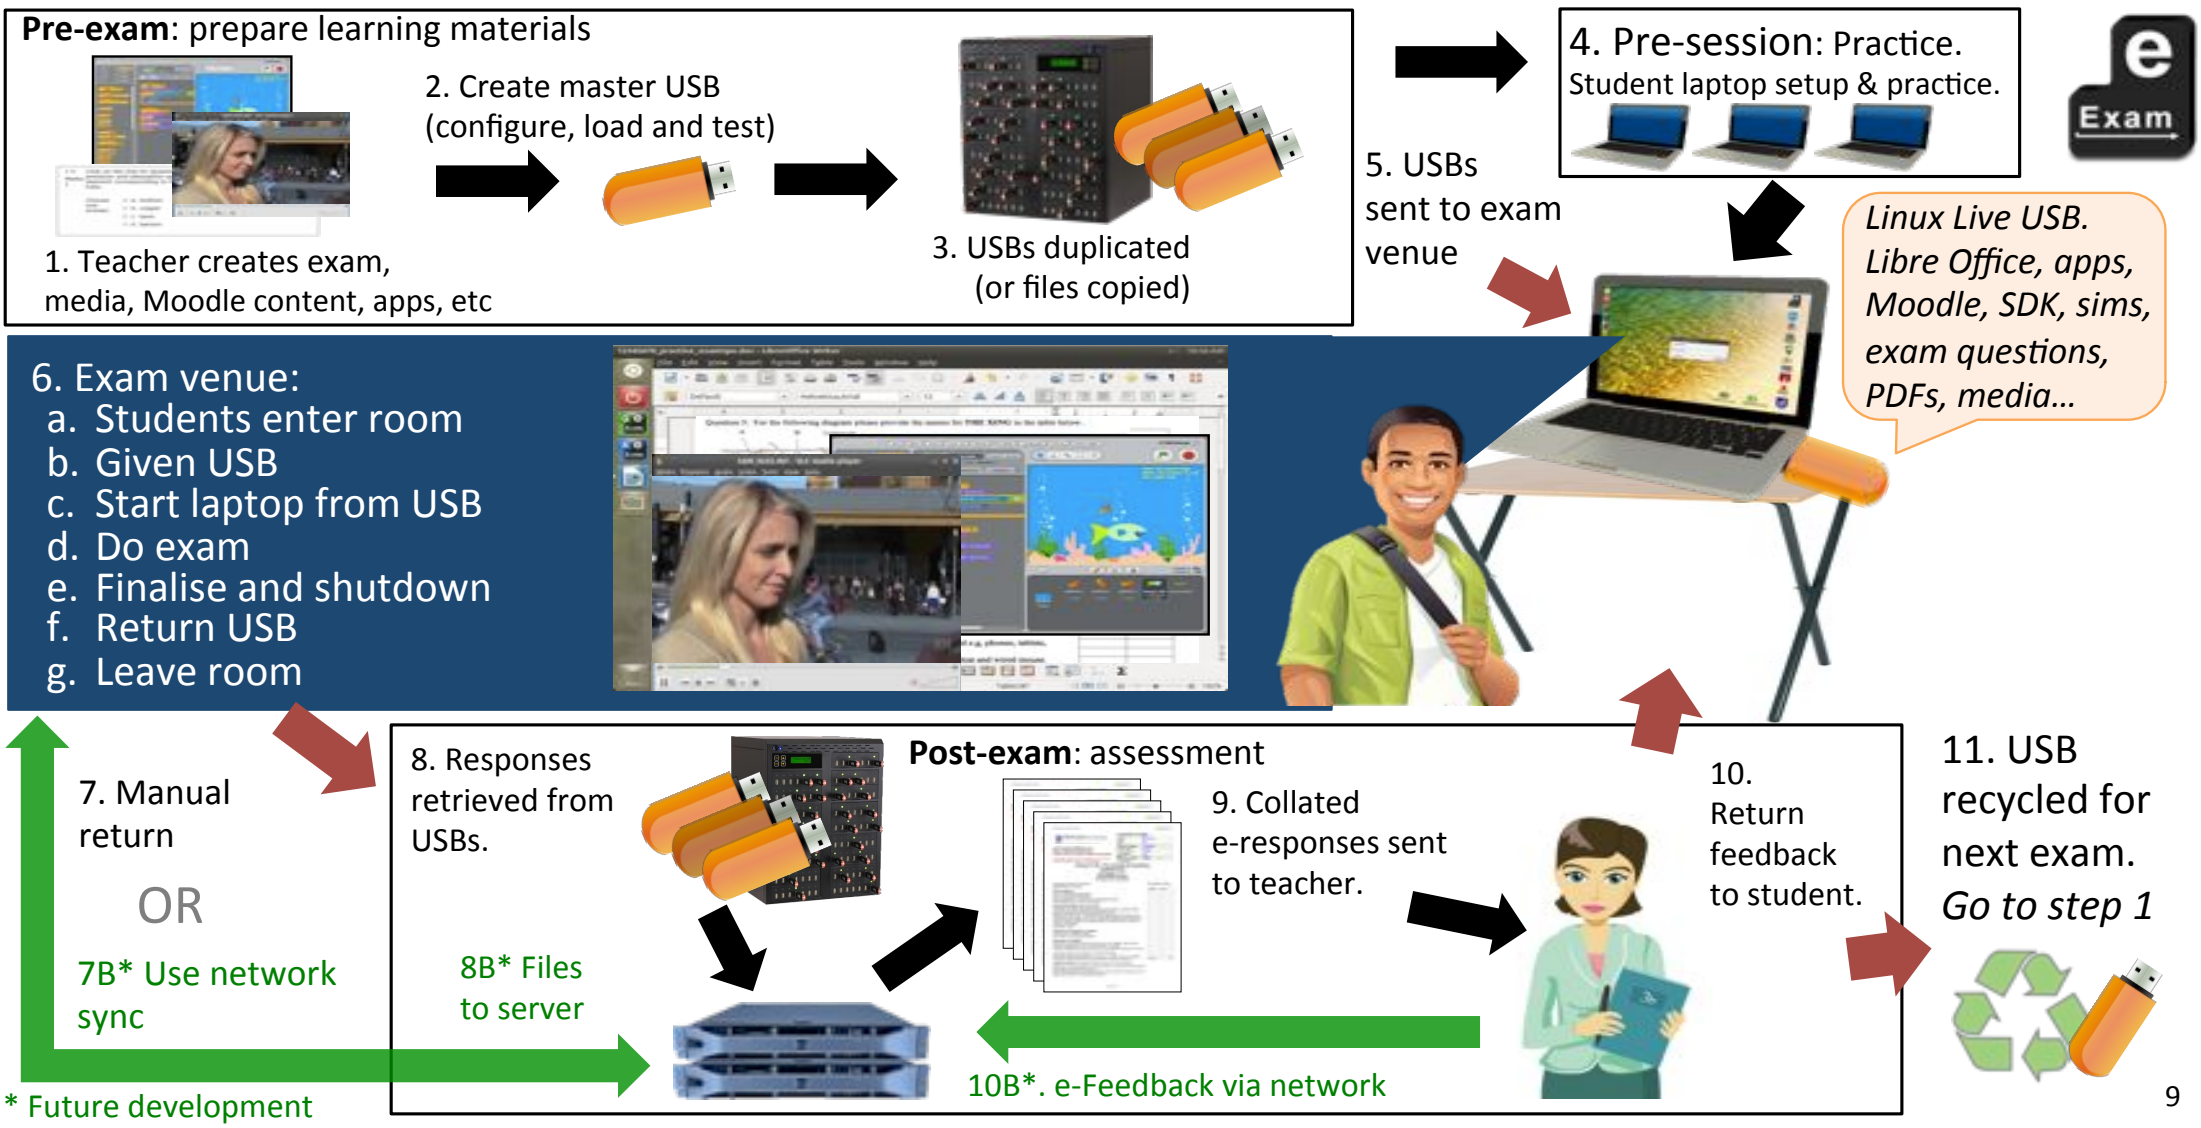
**Pre-exam**: prepare learning materials

1. Teacher creates exam, media, Moodle content, apps, etc

2. Create master USB (configure, load and test)

3. USBs duplicated (or files copied)

4. Pre-session: Practice. Student laptop setup & practice.

e Exam

5. USBs sent to exam venue

Linux Live USB. Libre Office, apps, Moodle, SDK, sims, exam questions, PDFs, media…

6. Exam venue:
a. Students enter room
b. Given USB
c. Start laptop from USB
d. Do exam
e. Finalise and shutdown
f. Return USB
g. Leave room

7. Manual return

OR

7B* Use network sync

**Post-exam**: assessment

8. Responses retrieved from USBs.

8B* Files to server

9. Collated e-responses sent to teacher.

10. Return feedback to student.

10B*. e-Feedback via network

11. USB recycled for next exam. *Go to step 1*

* Future development

9